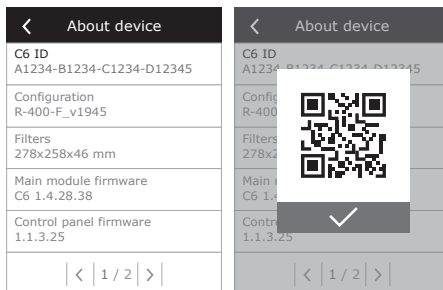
About device

C6 ID
A1234-B1234-C1234-D12345

Configuration
R-400-F_v1945

Filters
278x258x46 mm

Main module firmware
C6 1.4.28.38

Control panel firmware
1.1.3.25

1 / 2

About device

C6 ID
A1234-B1234-C1234-D12345

Config
R-400

Filters
278x2

Main m
C6 1.4

Contro
1.1.3.25

1 / 2